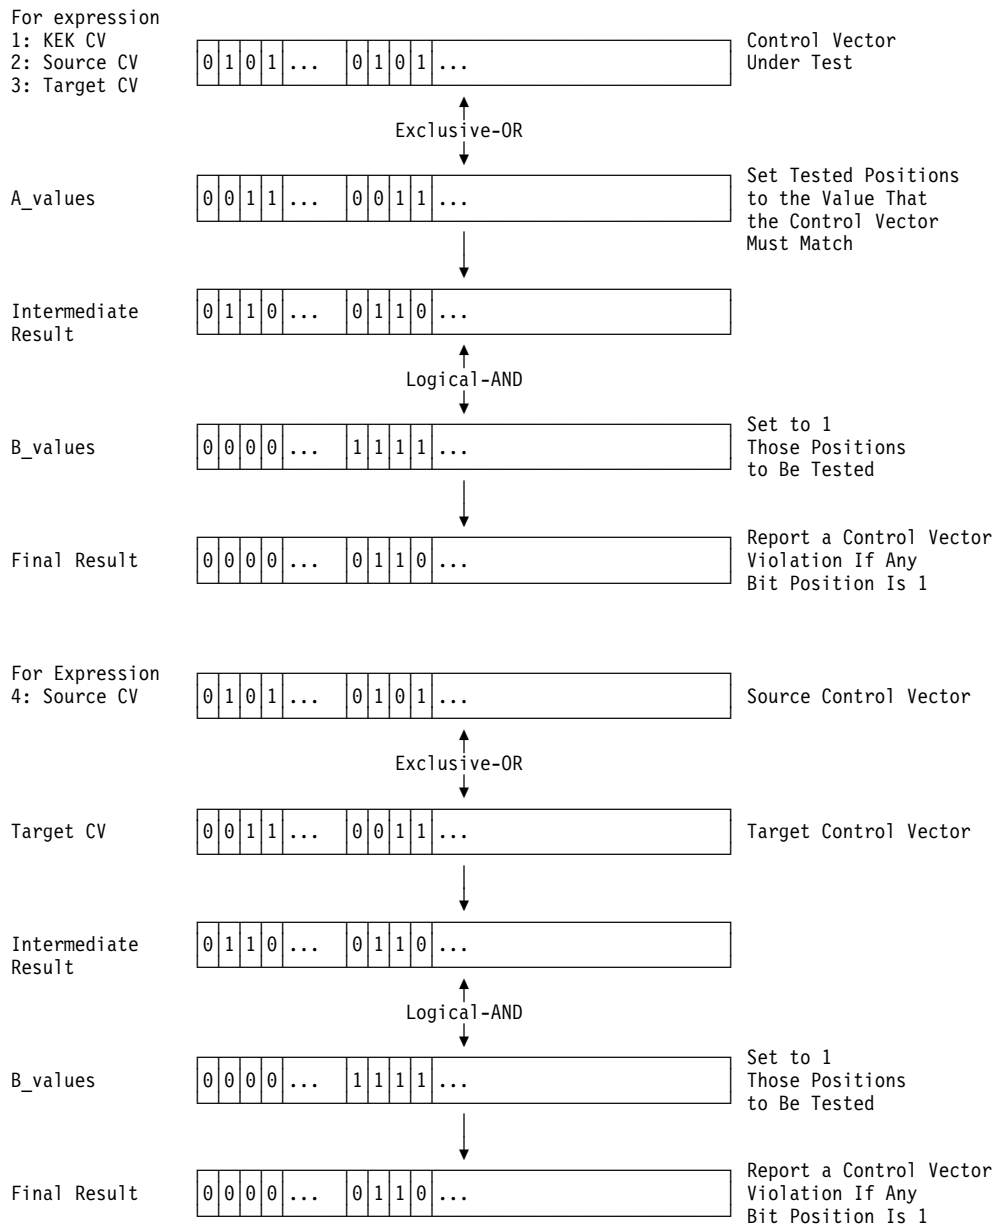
For expression
1: KEK CV
2: Source CV
3: Target CV

0 1 0 1 ... 0 1 0 1 ...

Control Vector
Under Test

Exclusive-OR

A_values

0 0 1 1 ... 0 0 1 1 ...

Set Tested Positions to the Value That the Control Vector Must Match

Intermediate Result

0 1 1 0 ... 0 1 1 0 ...

Logical-AND

B_values

0 0 0 0 ... 1 1 1 1 ...

Set to 1 Those Positions to Be Tested

Final Result

0 0 0 0 ... 0 1 1 0 ...

Report a Control Vector Violation If Any Bit Position Is 1

For Expression
4: Source CV

0 1 0 1 ... 0 1 0 1 ...

Source Control Vector

Exclusive-OR

Target CV

0 0 1 1 ... 0 0 1 1 ...

Target Control Vector

Intermediate Result

0 1 1 0 ... 0 1 1 0 ...

Logical-AND

B_values

0 0 0 0 ... 1 1 1 1 ...

Set to 1 Those Positions to Be Tested

Final Result

0 0 0 0 ... 0 1 1 0 ...

Report a Control Vector Violation If Any Bit Position Is 1